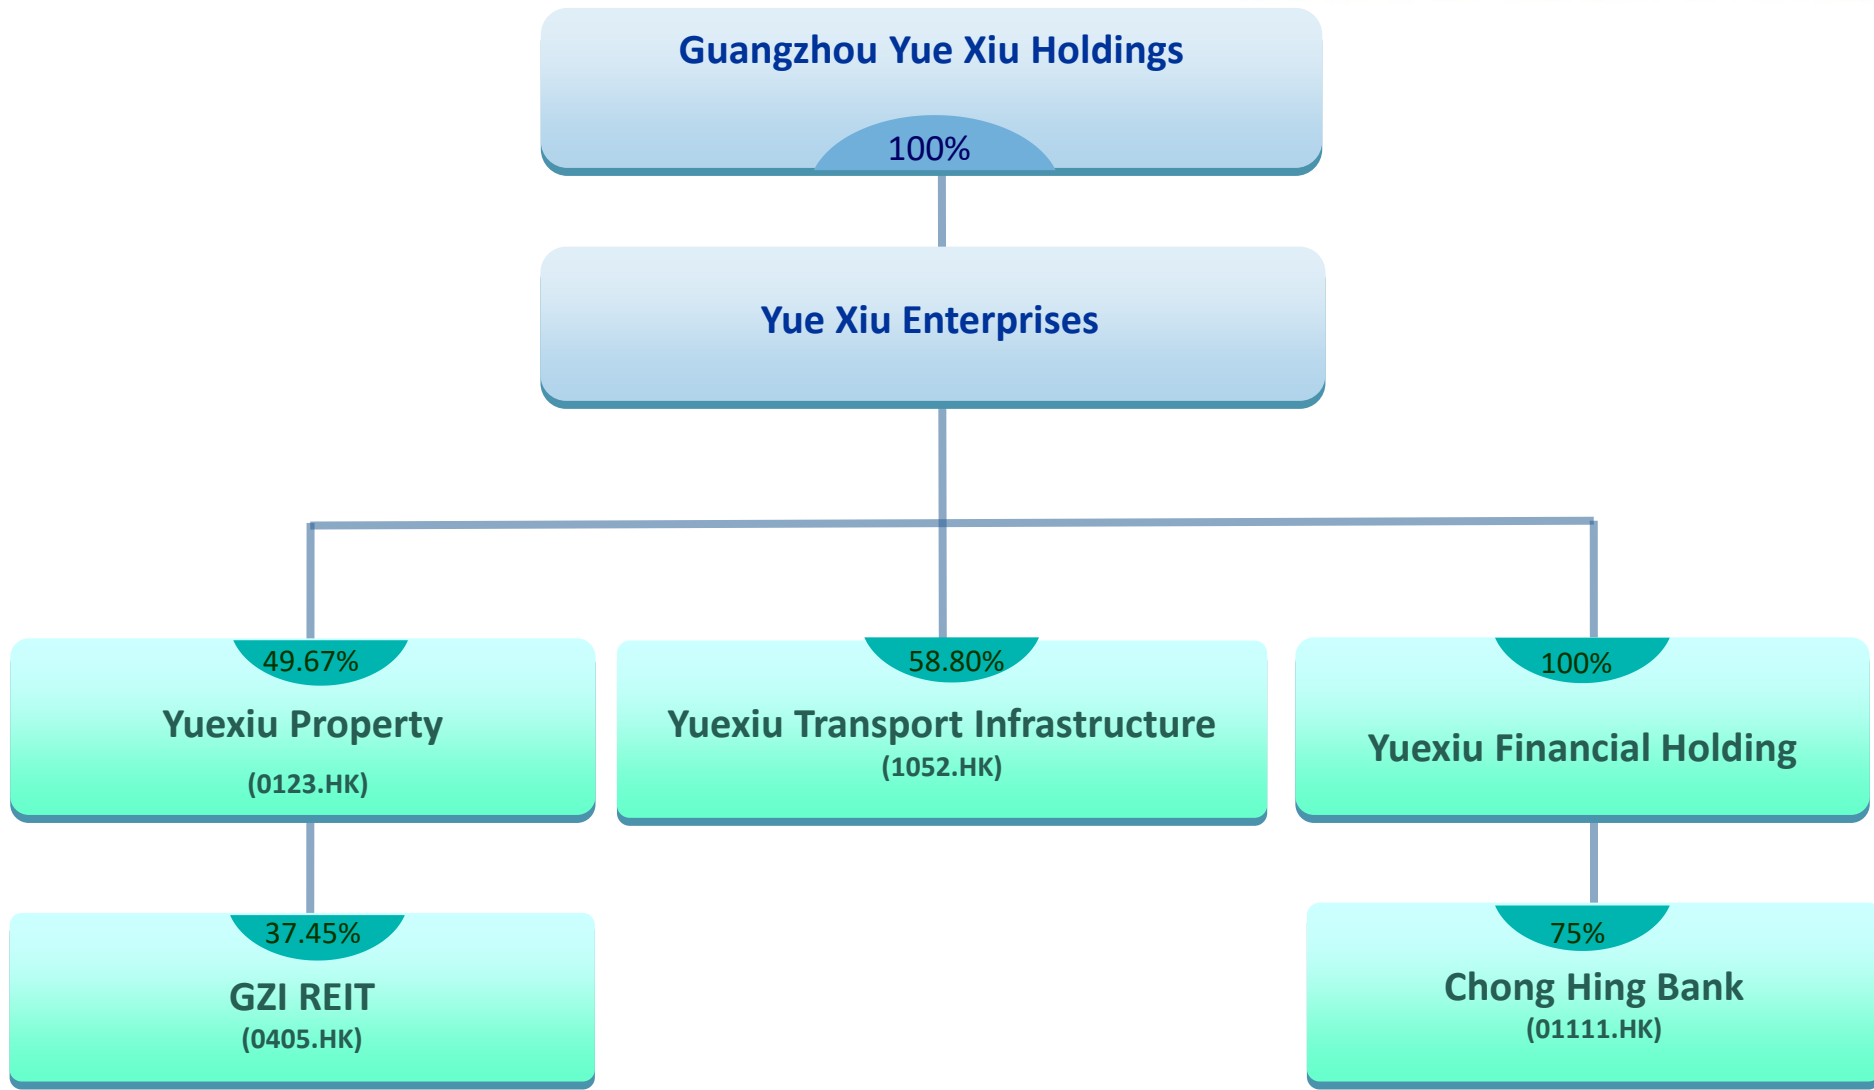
Guangzhou Yue Xiu Holdings

100%

Yue Xiu Enterprises

49.67%

Yuexiu Property

(0123.HK)

58.80%

Yuexiu Transport Infrastructure

(1052.HK)

100%

Yuexiu Financial Holding

37.45%

GZI REIT

(0405.HK)

75%

Chong Hing Bank

(01111.HK)